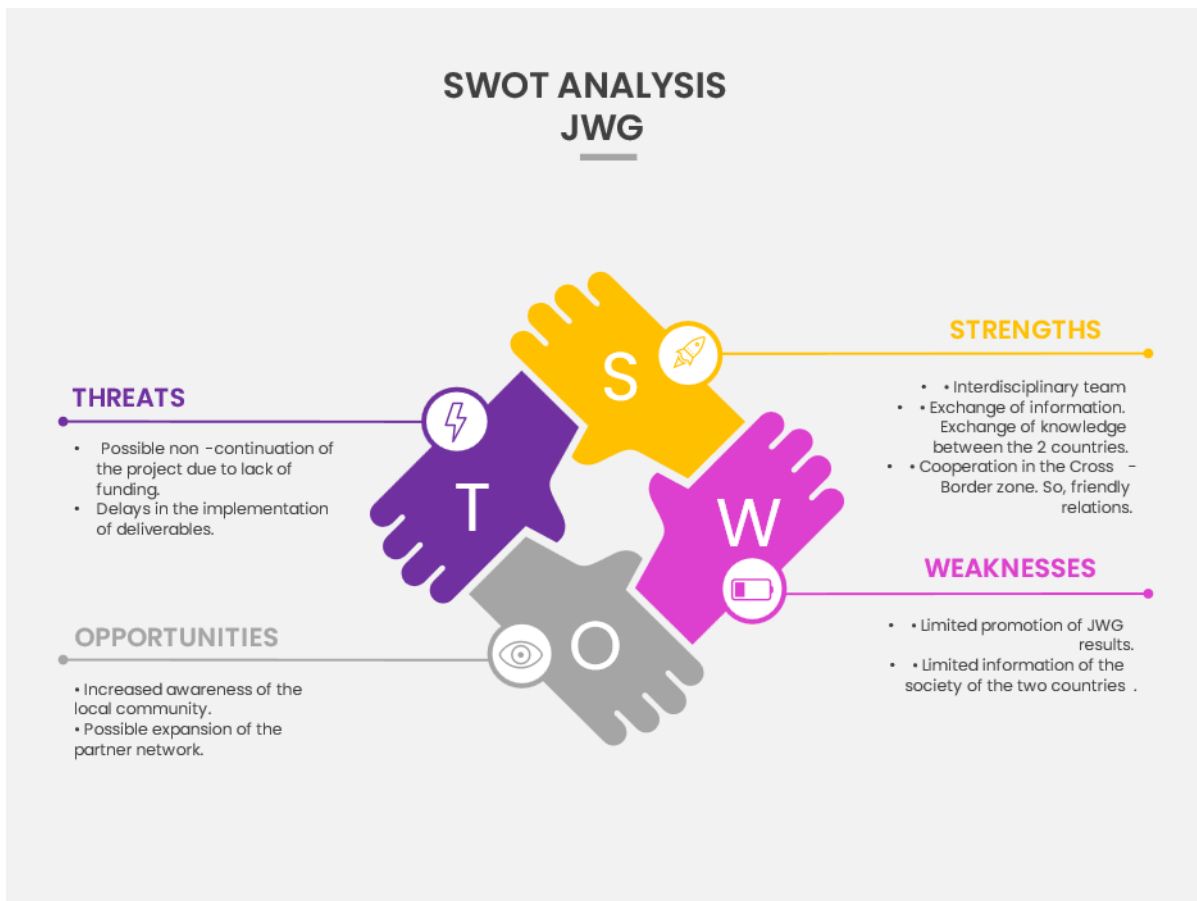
SWOT ANALYSIS
JWG

STRENGTHS

• • Interdisciplinary team
• • Exchange of information. Exchange of knowledge between the 2 countries.
• • Cooperation in the Cross - Border zone. So, friendly relations.

THREATS

• Possible non -continuation of the project due to lack of funding.
• Delays in the implementation of deliverables.

S

T

W

O

WEAKNESSES

• • Limited promotion of JWG results.
• • Limited information of the society of the two countries .

OPPORTUNITIES

• Increased awareness of the local community.
• Possible expansion of the partner network.